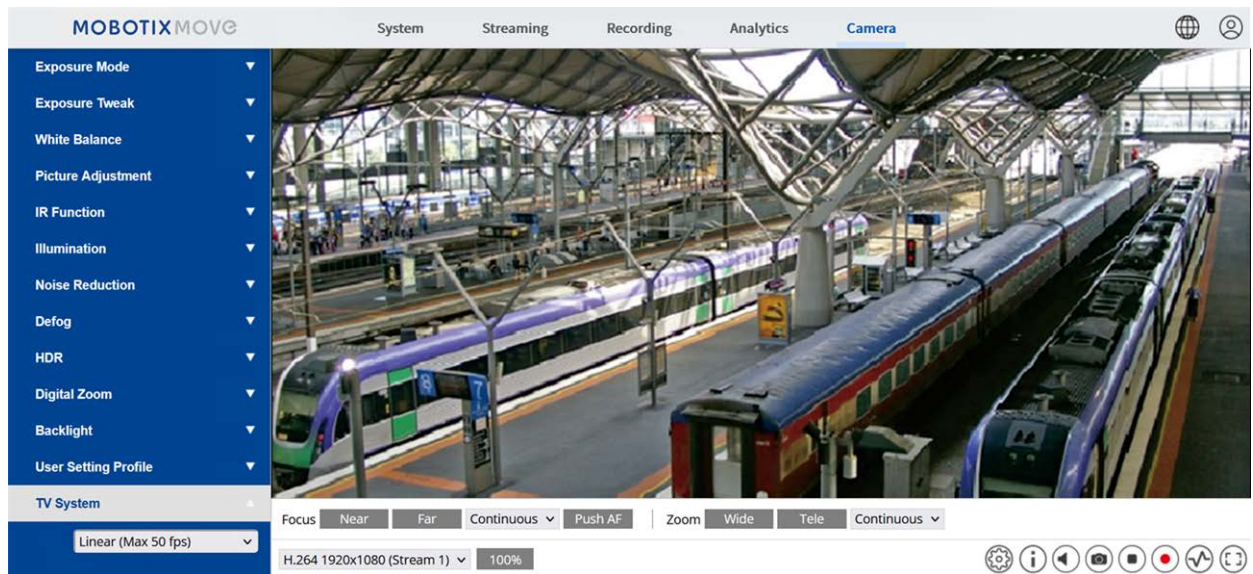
MOBOTIX MOVE

System Streaming Recording Analytics Camera

Exposure Mode
Exposure Tweak
White Balance
Picture Adjustment
IR Function
Illumination
Noise Reduction
Defog
HDR
Digital Zoom
Backlight
User Setting Profile
TV System
Linear (Max 50 fps)

7

Focus Near Far Continuous Push AF Zoom Wide Tele Continuous

H.264 1920x1080 (Stream 1) 100%